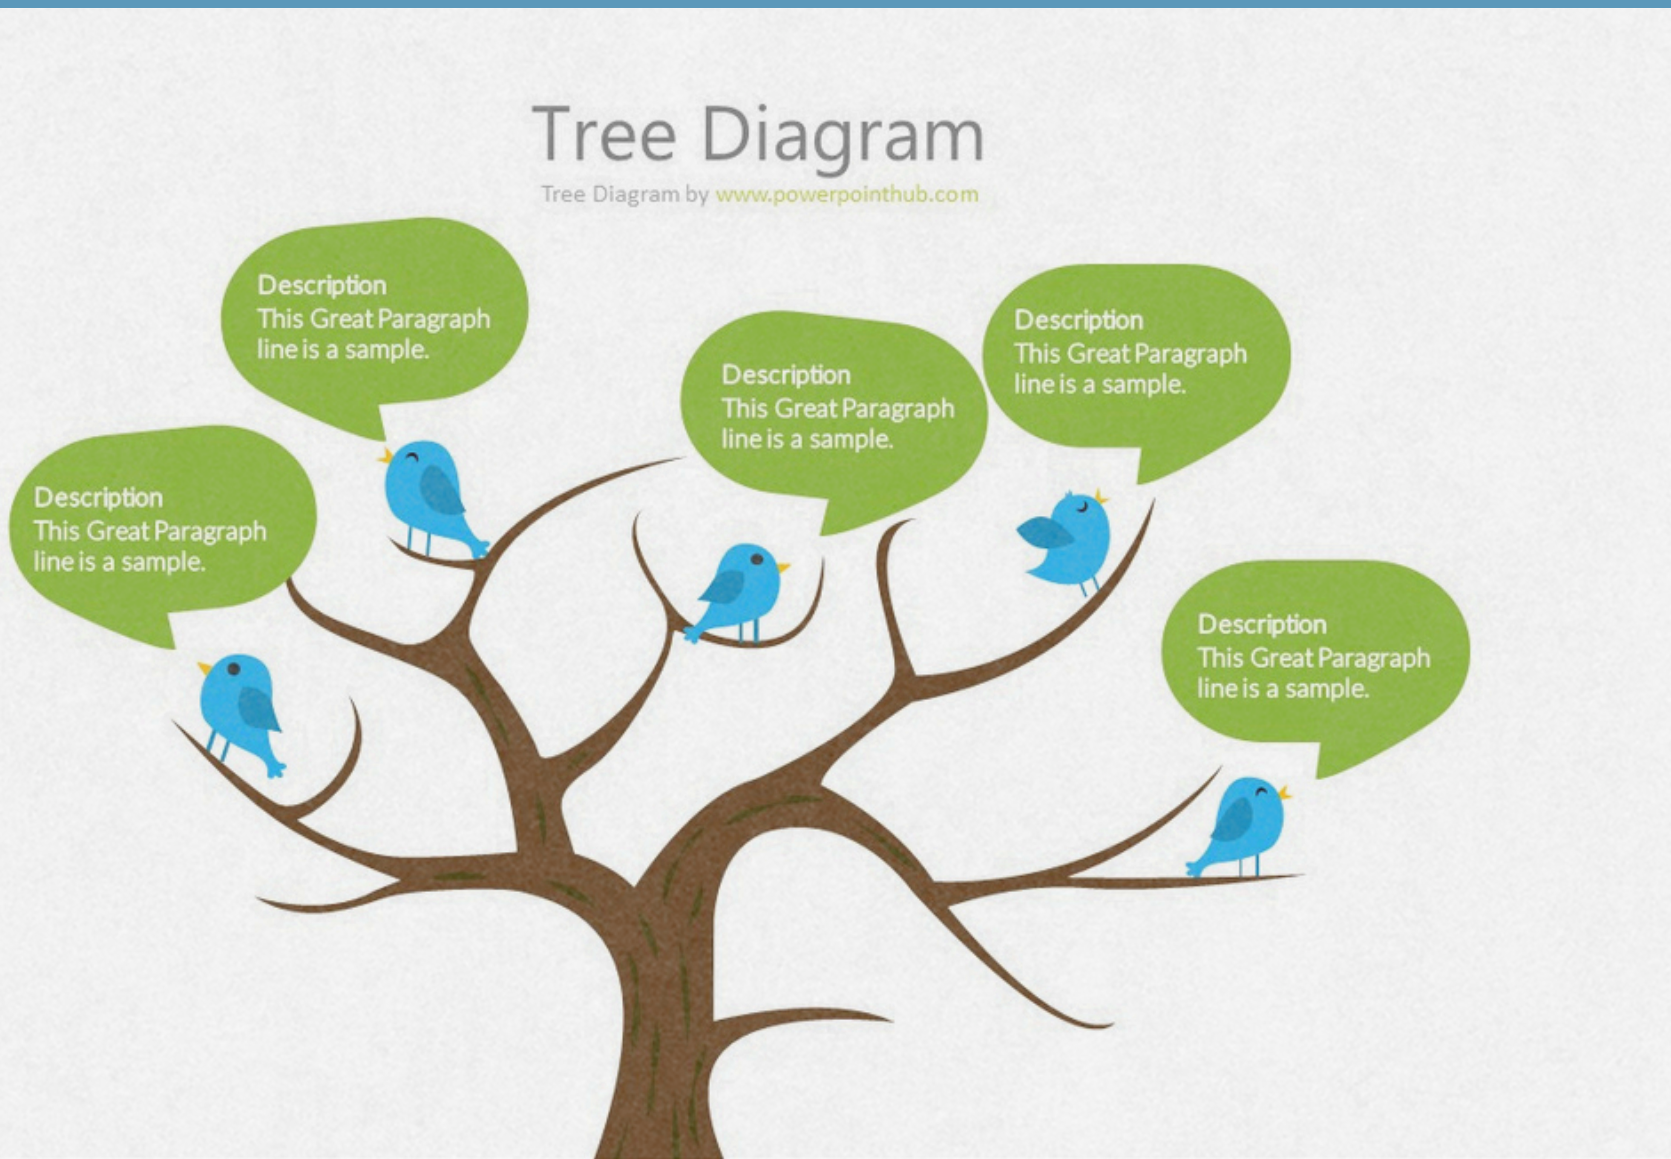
Tree Diagram

Tree Diagram by www.powerpointhub.com

Description
This Great Paragraph line is a sample.

Description
This Great Paragraph line is a sample.

Description
This Great Paragraph line is a sample.

Description
This Great Paragraph line is a sample.

Description
This Great Paragraph line is a sample.